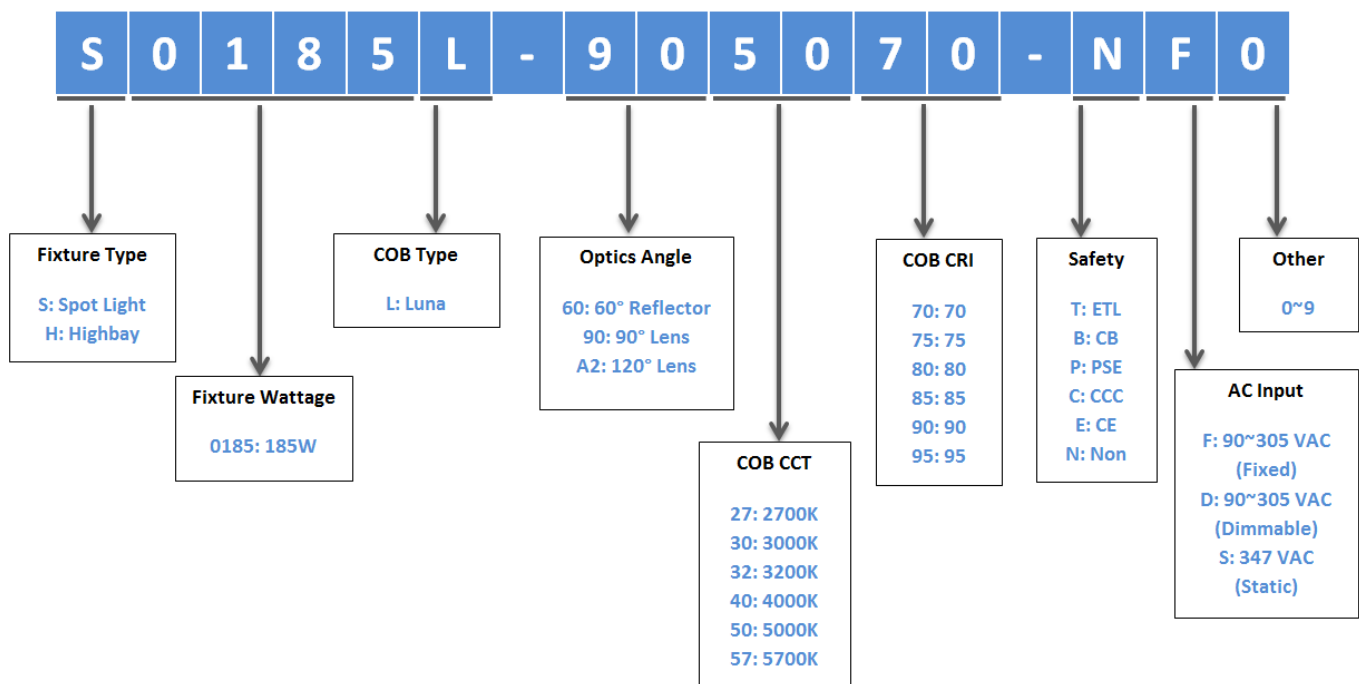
S 0 1 8 5 L - 9 0 5 0 7 0 - N F 0

Fixture Type
S: Spot Light
H: Highbay

Fixture Wattage
0185: 185W

COB Type
L: Luna

Optics Angle
60: 60° Reflector
90: 90° Lens
A2: 120° Lens

COB CCT
27: 2700K
30: 3000K
32: 3200K
40: 4000K
50: 5000K
57: 5700K

COB CRI
70: 70
75: 75
80: 80
85: 85
90: 90
95: 95

Safety
T: ETL
B: CB
P: PSE
C: CCC
E: CE
N: Non

AC Input
F: 90~305 VAC (Fixed)
D: 90~305 VAC (Dimmable)
S: 347 VAC (Static)

Other
0~9